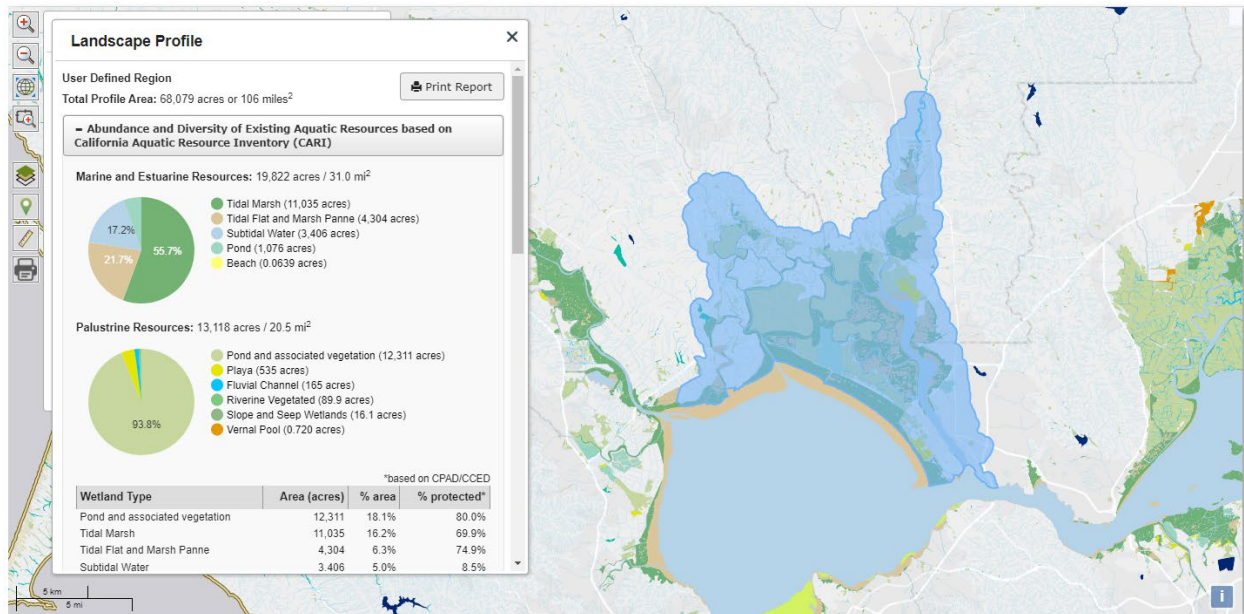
Landscape Profile

User Defined Region
Total Profile Area: 68,079 acres or 106 miles$^2$

Print Report

- Abundance and Diversity of Existing Aquatic Resources based on California Aquatic Resource Inventory (CARI)

Marine and Estuarine Resources: 19,822 acres / 31.0 mi$^2$

17.2%
21.7%
55.7%

Tidal Marsh (11,035 acres)
Tidal Flat and Marsh Panne (4,304 acres)
Subtidal Water (3,406 acres)
Pond (1,076 acres)
Beach (0.0639 acres)

Palustrine Resources: 13,118 acres / 20.5 mi$^2$

93.8%

Pond and associated vegetation (12,311 acres)
Playa (535 acres)
Fluvial Channel (165 acres)
Riverine Vegetated (89.9 acres)
Slope and Seep Wetlands (16.1 acres)
Vernal Pool (0.720 acres)

*based on CPAD/CCED

| Wetland Type | Area (acres) | % area | % protected* |
|---|---|---|---|
| Pond and associated vegetation | 12,311 | 18.1% | 80.0% |
| Tidal Marsh | 11,035 | 16.2% | 69.9% |
| Tidal Flat and Marsh Panne | 4,304 | 6.3% | 74.9% |
| Subtidal Water | 3,406 | 5.0% | 8.5% |

5 km
5 mi